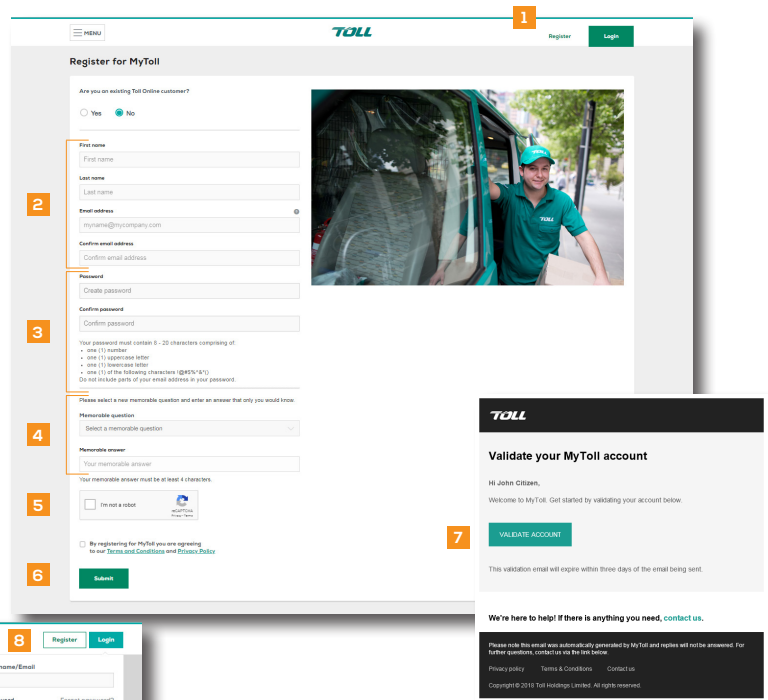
MENU

TOLL

1

Register

Login

Register for MyToll

Are you an existing Toll Online customer?

Yes

No

2

First name

First name

Last name

Last name

Email address

myname@mycompany.com

Confirm email address

Confirm email address

3

Password

Create password

Confirm password

Confirm password

Your password must contain 8 - 20 characters comprising of:
- one (1) number
- one (1) uppercase letter
- one (1) lowercase letter
- one (1) of the following characters !@#$%^&*()
Do not include parts of your email address in your password.

4

Please select a new memorable question and enter an answer that only you would know.

Memorable question

Select a memorable question

Memorable answer

Your memorable answer

Your memorable answer must be at least 4 characters.

5

I'm not a robot

reCAPTCHA
Privacy - Terms

By registering for MyToll you are agreeing to our Terms and Conditions and Privacy Policy

6

Submit

TOLL

Validate your MyToll account

Hi John Citizen,

Welcome to MyToll. Get started by validating your account below.

7

VALIDATE ACCOUNT

This validation email will expire within three days of the email being sent.

We're here to help! If there is anything you need, contact us.

Please note this email was automatically generated by MyToll and replies will not be answered. For further questions, contact us via the link below.

Privacy policy

Terms & Conditions

Contact us

Copyright © 2018 Toll Holdings Limited. All rights reserved.

8

Register

Login

name/Email

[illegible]

Forgot password?